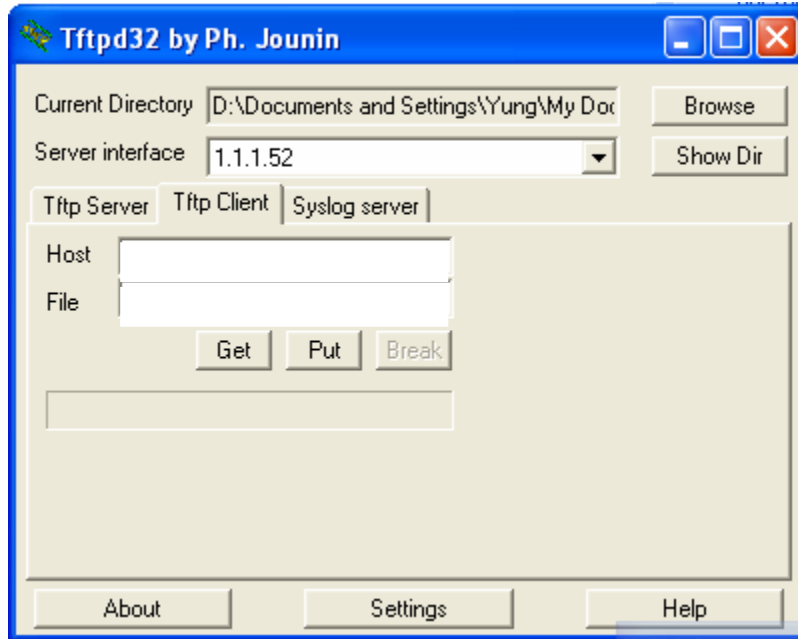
Tftpd32 by Ph. Jounin

Current Directory D:\Documents and Settings\Yung\My Doc

Browse

Server interface 1.1.1.52

Show Dir

Tftp Server Tftp Client Syslog server

Host

File

Get Put Break

About Settings Help